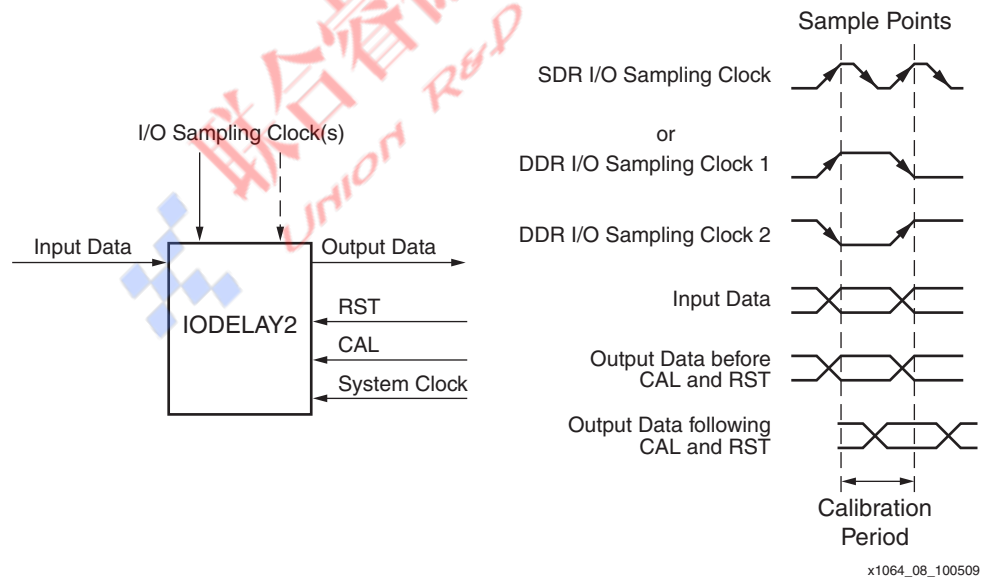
I/O Sampling Clock(s)

Input Data

Output Data

IODELAY2

RST

CAL

System Clock

Sample Points

SDR I/O Sampling Clock

or

DDR I/O Sampling Clock 1

DDR I/O Sampling Clock 2

Input Data

Output Data before CAL and RST

Output Data following CAL and RST

Calibration Period

x1064_08_100509

联合资讯 Union R&D